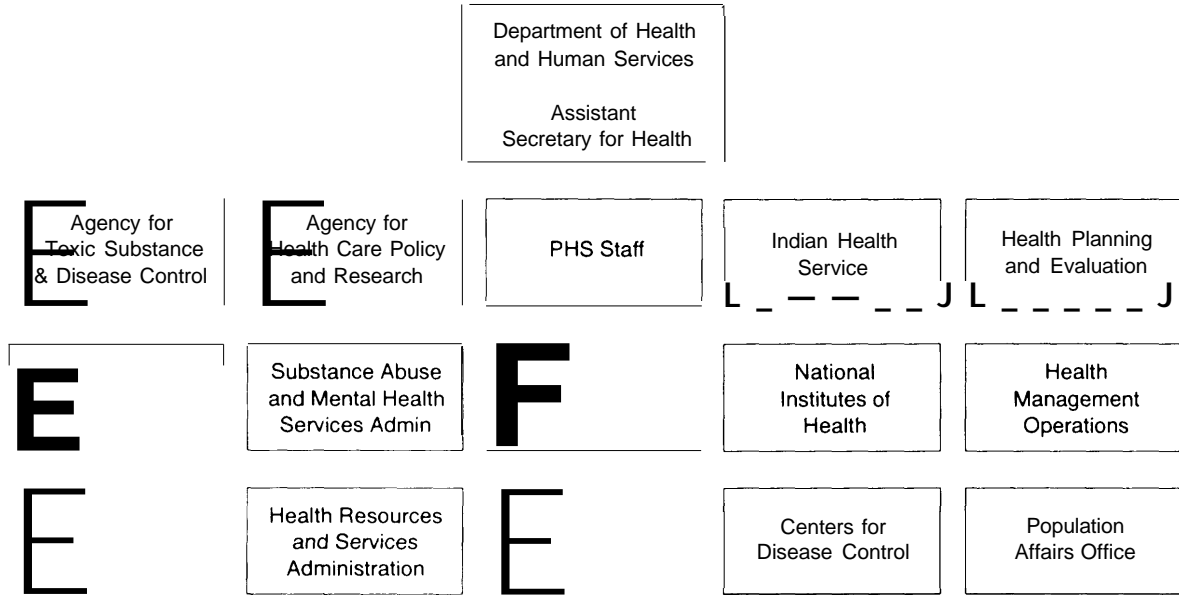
Department of Health and Human Services

Assistant Secretary for Health

E Agency for Toxic Substance & Disease Control

E Agency for Health Care Policy and Research

PHS Staff

Indian Health Service

L _ — — _ _ J

Health Planning and Evaluation

L _ _ _ _ _ _ J

E

Substance Abuse and Mental Health Services Admin

F

National Institutes of Health

Health Management Operations

E

Health Resources and Services Administration

E

Centers for Disease Control

Population Affairs Office